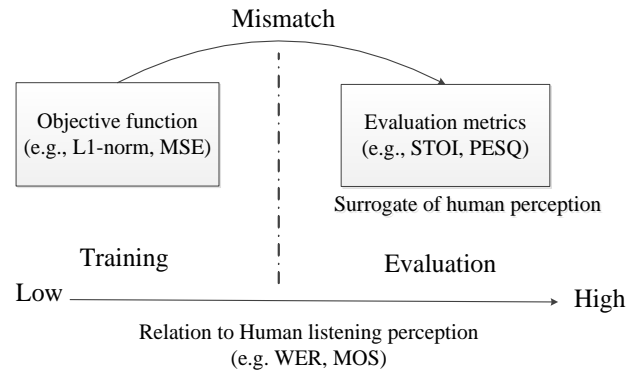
Mismatch

Objective function
(e.g., L1-norm, MSE)

Evaluation metrics
(e.g., STOI, PESQ)

Surrogate of human perception

Training

Evaluation

Low

High

Relation to Human listening perception
(e.g. WER, MOS)